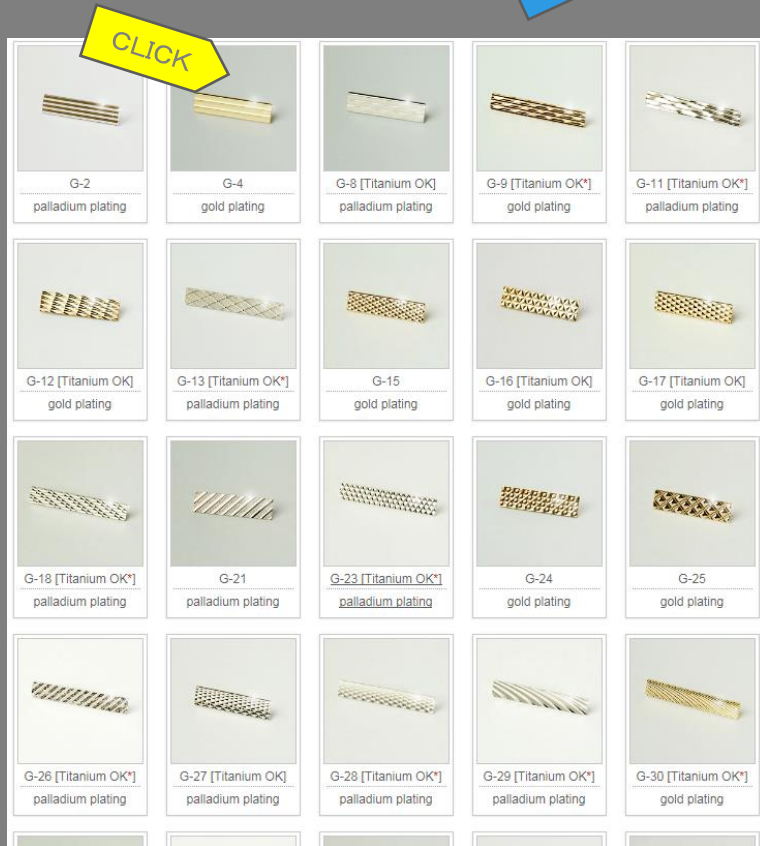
CLICK

G-2
palladium plating

G-4
gold plating

G-8 [Titanium OK]
palladium plating

G-9 [Titanium OK*]
gold plating

G-11 [Titanium OK*]
palladium plating

G-12 [Titanium OK]
gold plating

G-13 [Titanium OK*]
palladium plating

G-15
gold plating

G-16 [Titanium OK]
gold plating

G-17 [Titanium OK]
gold plating

G-18 [Titanium OK*]
palladium plating

G-21
palladium plating

G-23 [Titanium OK*]
palladium plating

G-24
gold plating

G-25
gold plating

G-26 [Titanium OK*]
palladium plating

G-27 [Titanium OK]
palladium plating

G-28 [Titanium OK*]
palladium plating

G-29 [Titanium OK*]
palladium plating

G-30 [Titanium OK*]
gold plating